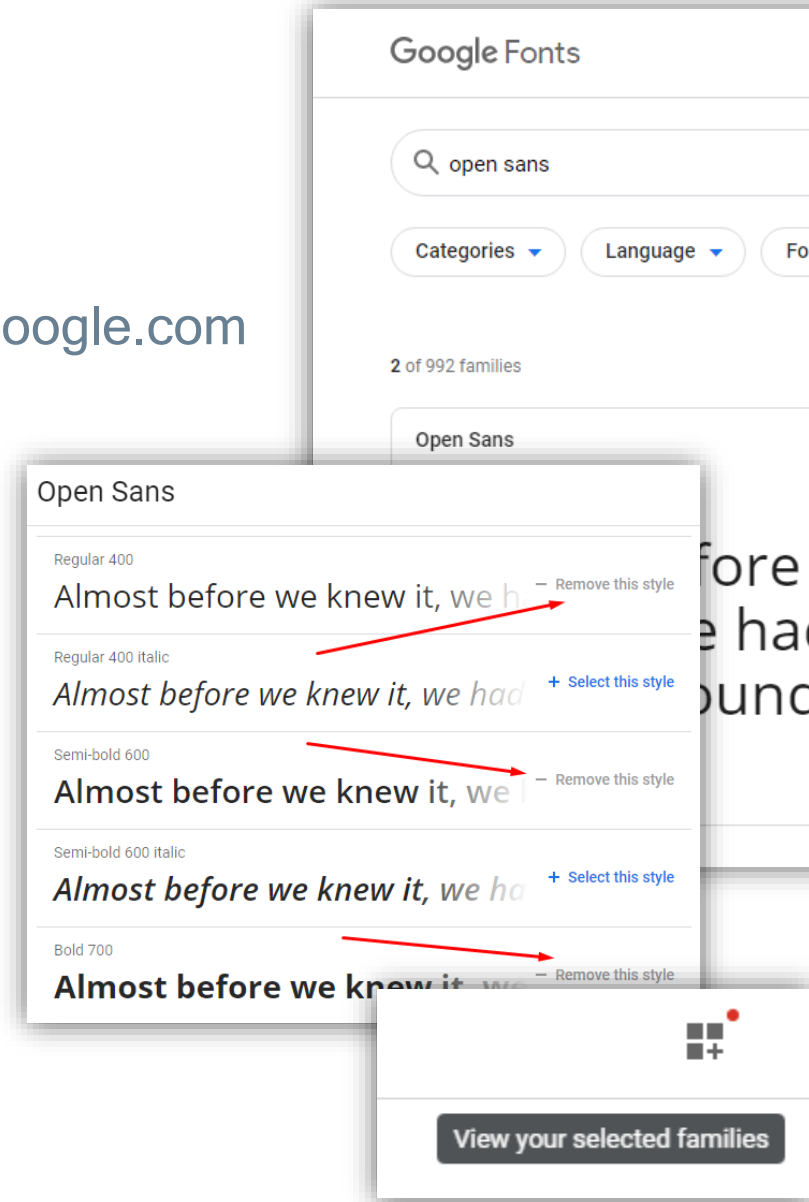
oogle.com

Google Fonts

open sans

Categories

Language

Fo

2 of 992 families

Open Sans

fore
e hac
ounc

Open Sans

Regular 400

Almost before we knew it, we ha

– Remove this style

Regular 400 italic

Almost before we knew it, we had

+ Select this style

Semi-bold 600

Almost before we knew it, we h

– Remove this style

Semi-bold 600 italic

Almost before we knew it, we ha

+ Select this style

Bold 700

Almost before we knew it, we

– Remove this style

View your selected families